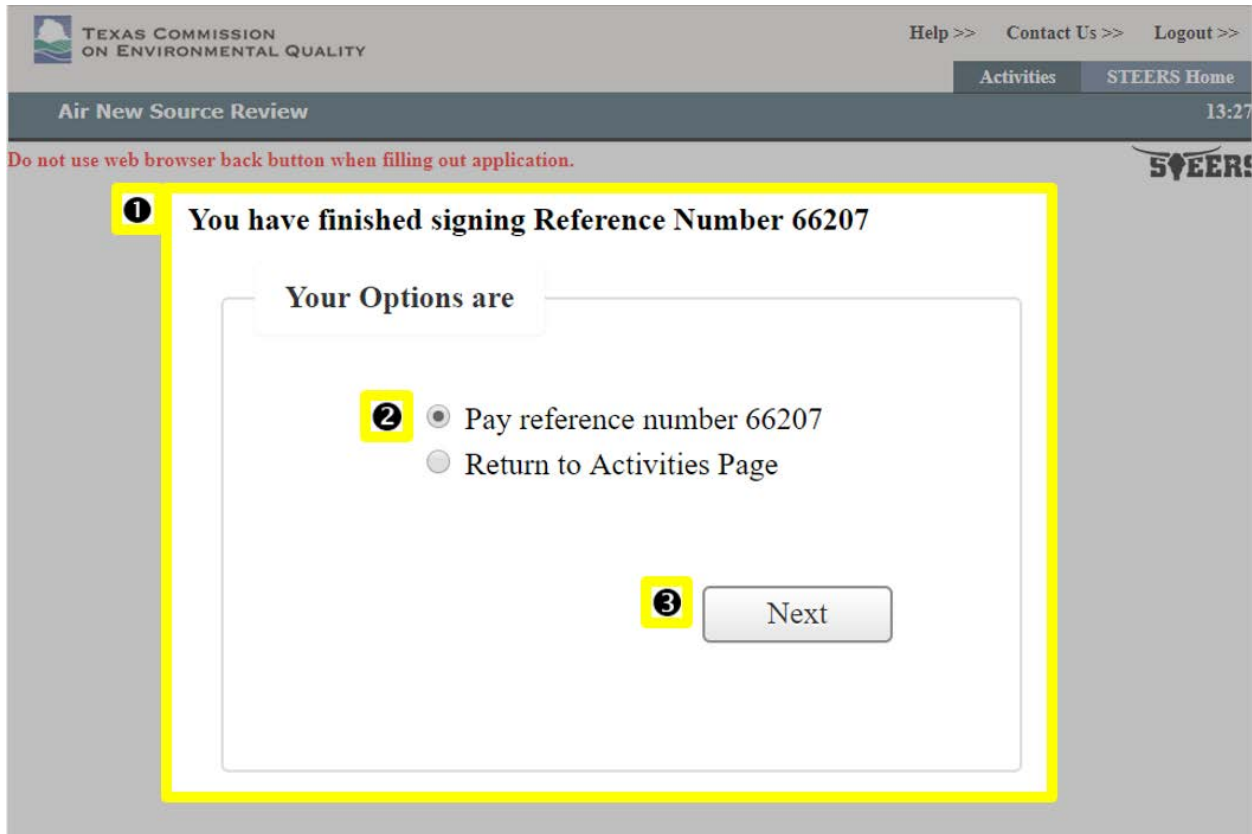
TEXAS COMMISSION ON ENVIRONMENTAL QUALITY

Help >> Contact Us >> Logout >>

Activities STEERS Home

Air New Source Review

13:27

Do not use web browser back button when filling out application.

STEERS

❶ You have finished signing Reference Number 66207

Your Options are

❷ Pay reference number 66207

Return to Activities Page

❸ Next